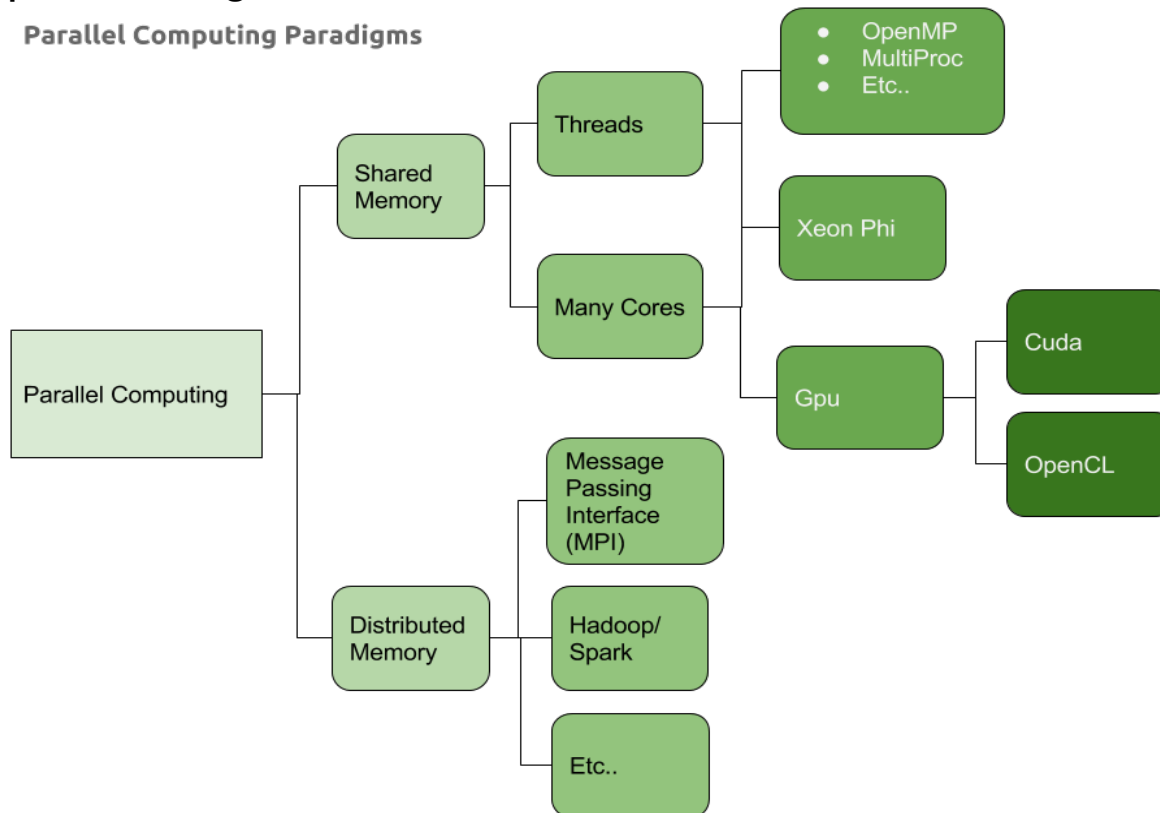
Parallel Computing Paradigms

Parallel Computing

Shared Memory

Threads

Many Cores

- OpenMP
- MultiProc
- Etc..

Xeon Phi

Gpu

Cuda

OpenCL

Distributed Memory

Message Passing Interface (MPI)

Hadoop/ Spark

Etc..